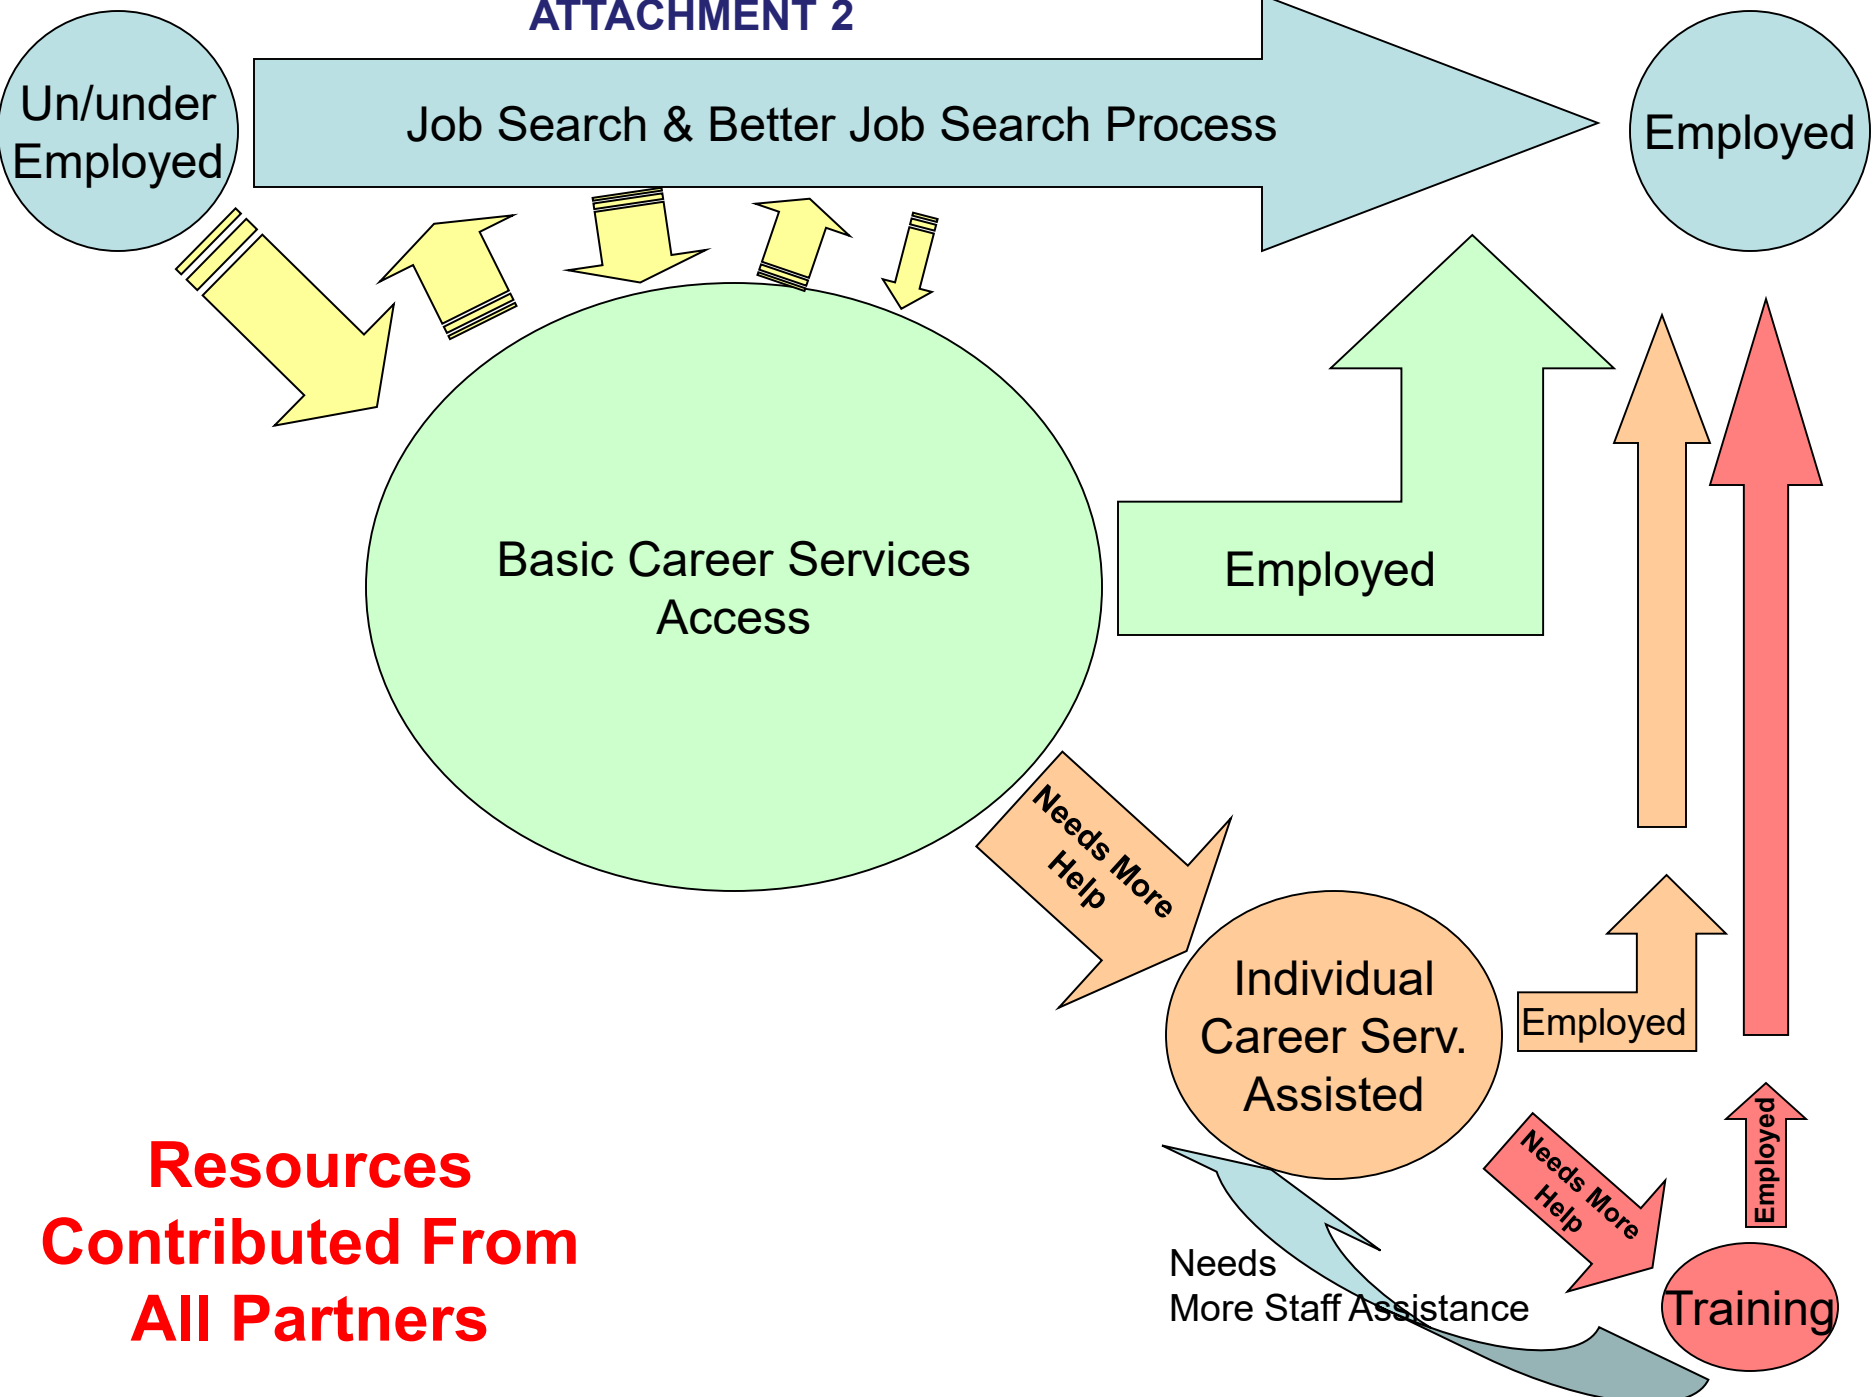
ATTACHMENT 2

Un/under Employed

Job Search & Better Job Search Process

Employed

Basic Career Services Access

Employed

Needs More Help

Individual Career Serv. Assisted

Employed

Needs More Help

Employed

Training

Needs More Staff Assistance

Resources Contributed From All Partners